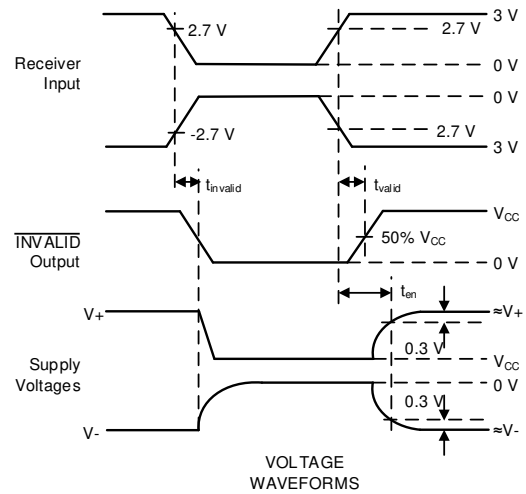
2.7 V
3 V
2.7 V
Receiver Input
0 V
0 V
-2.7 V
2.7 V
3 V
$t_{invalid}$
$t_{valid}$
$\overline{\text{INVALID}}$ Output
$V_{CC}$
50% $V_{CC}$
0 V
$t_{en}$
V+
≈V+
0.3 V
Supply Voltages
$V_{CC}$
0 V
0.3 V
V-
≈V-
VOLTAGE WAVEFORMS